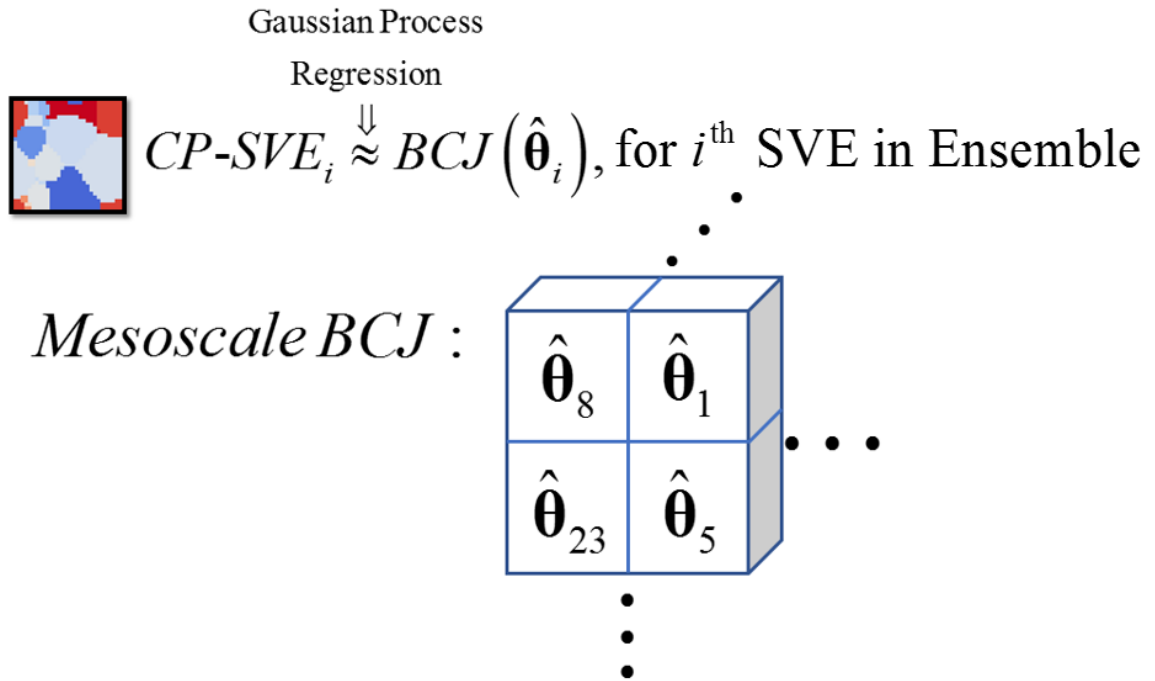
Gaussian Process Regression

$CP\text{-}SVE_i \overset{\Downarrow}{\approx} BCJ\left(\hat{\boldsymbol{\theta}}_i\right)$, for $i^{\text{th}}$ SVE in Ensemble

$Mesoscale\ BCJ:$

| $\hat{\boldsymbol{\theta}}_8$ | $\hat{\boldsymbol{\theta}}_1$ |
|---|---|
| $\hat{\boldsymbol{\theta}}_{23}$ | $\hat{\boldsymbol{\theta}}_5$ |